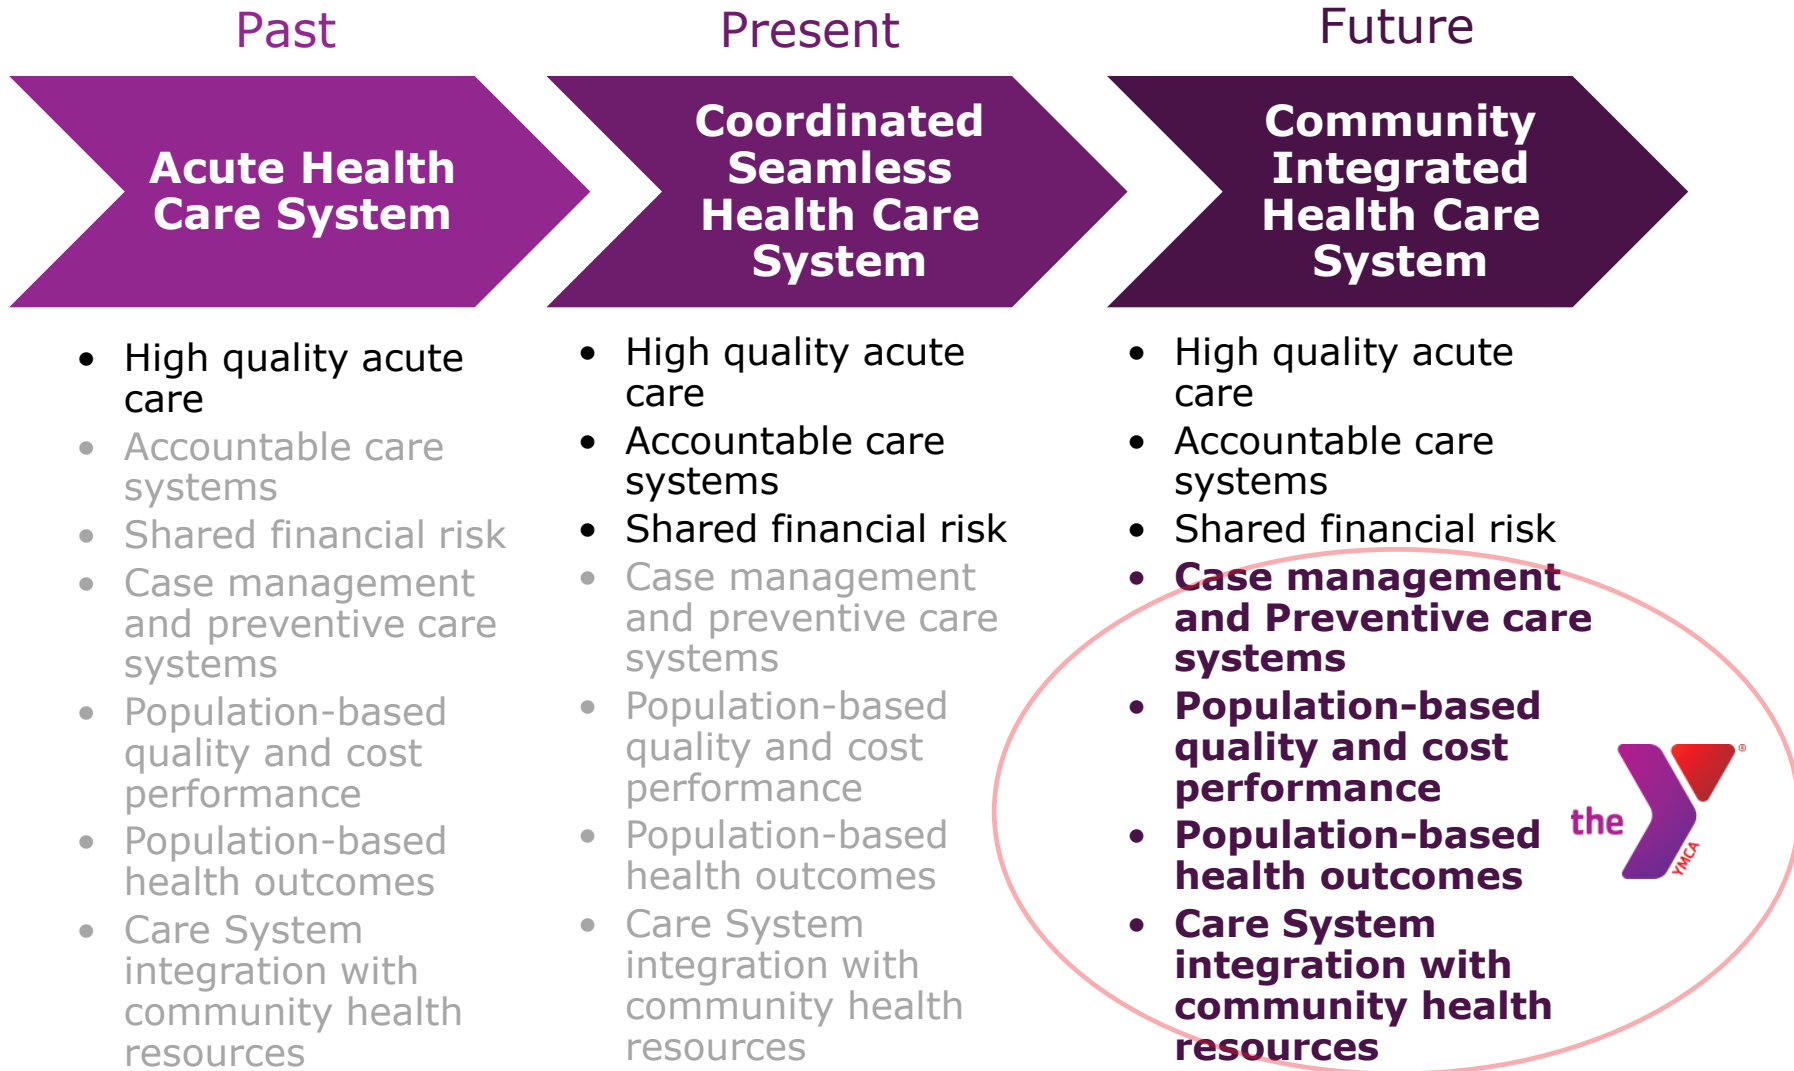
Past

Acute Health Care System

- High quality acute care
- Accountable care systems
- Shared financial risk
- Case management and preventive care systems
- Population-based quality and cost performance
- Population-based health outcomes
- Care System integration with community health resources

Present

Coordinated Seamless Health Care System

- High quality acute care
- Accountable care systems
- Shared financial risk
- Case management and preventive care systems
- Population-based quality and cost performance
- Population-based health outcomes
- Care System integration with community health resources

Future

Community Integrated Health Care System

- High quality acute care
- Accountable care systems
- Shared financial risk
- Case management and Preventive care systems
- Population-based quality and cost performance
- Population-based health outcomes
- Care System integration with community health resources

the YMCA ®